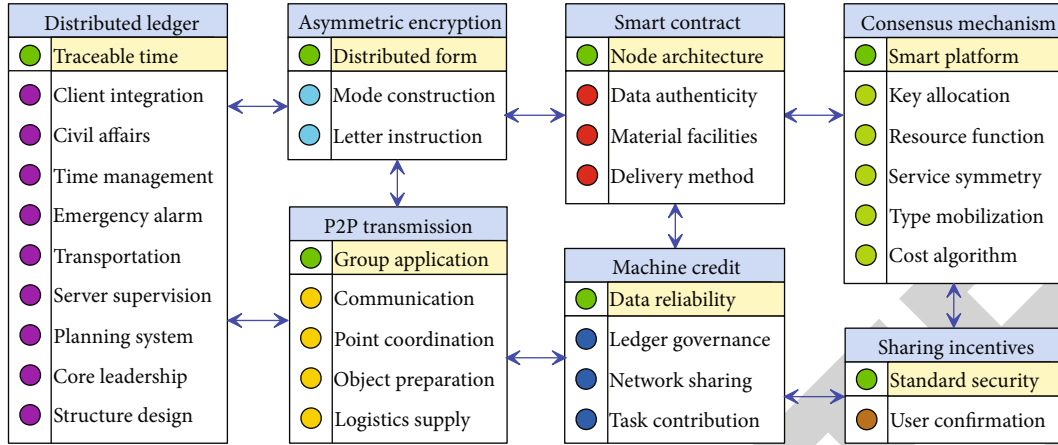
Distributed ledger
Traceable time
Client integration
Civil affairs
Time management
Emergency alarm
Transportation
Server supervision
Planning system
Core leadership
Structure design

Asymmetric encryption
Distributed form
Mode construction
Letter instruction

P2P transmission
Group application
Communication
Point coordination
Object preparation
Logistics supply

Smart contract
Node architecture
Data authenticity
Material facilities
Delivery method

Machine credit
Data reliability
Ledger governance
Network sharing
Task contribution

Consensus mechanism
Smart platform
Key allocation
Resource function
Service symmetry
Type mobilization
Cost algorithm

Sharing incentives
Standard security
User confirmation